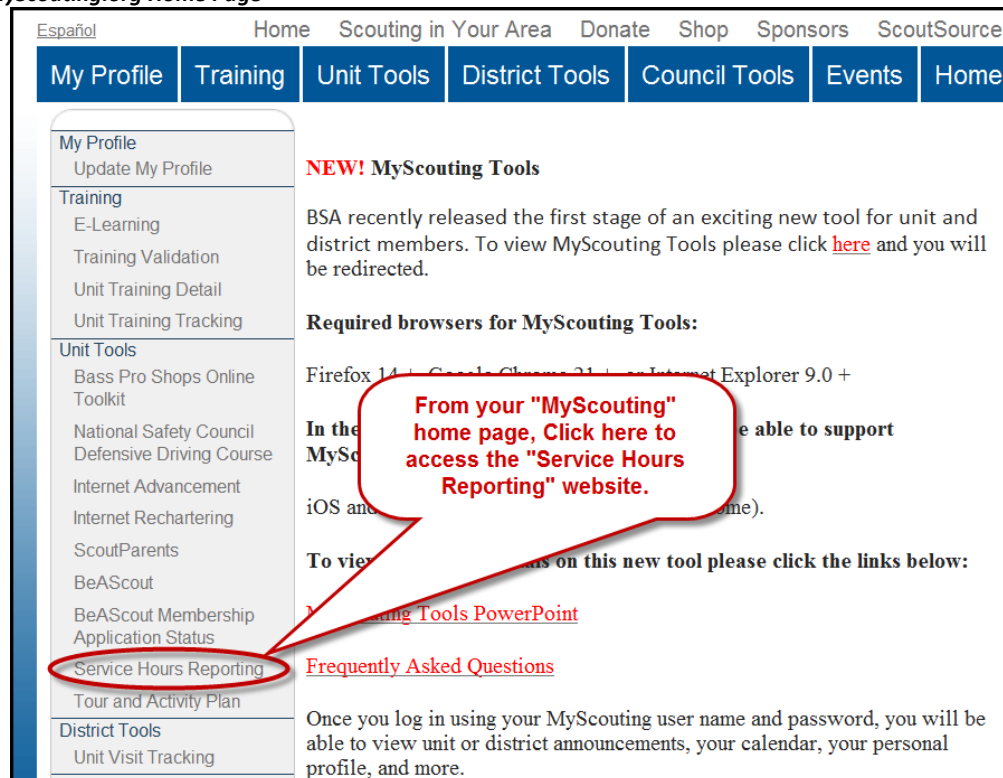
Español Home Scouting in Your Area Donate Shop Sponsors ScoutSource

My Profile Training Unit Tools District Tools Council Tools Events Home

My Profile
Update My Profile
Training
E-Learning
Training Validation
Unit Training Detail
Unit Training Tracking
Unit Tools
Bass Pro Shops Online Toolkit
National Safety Council Defensive Driving Course
Internet Advancement
Internet Rechartering
ScoutParents
BeAScout
BeAScout Membership Application Status
Service Hours Reporting
Tour and Activity Plan
District Tools
Unit Visit Tracking

NEW! MyScouting Tools

BSA recently released the first stage of an exciting new tool for unit and district members. To view MyScouting Tools please click here and you will be redirected.

Required browsers for MyScouting Tools:

Firefox 14 + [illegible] Explorer 9.0 +

In the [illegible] e able to support MySc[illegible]

iOS and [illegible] ome).

To vie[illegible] on this new tool please click the links below:

M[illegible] Tools PowerPoint

Frequently Asked Questions

Once you log in using your MyScouting user name and password, you will be able to view unit or district announcements, your calendar, your personal profile, and more.

From your "MyScouting" home page, Click here to access the "Service Hours Reporting" website.